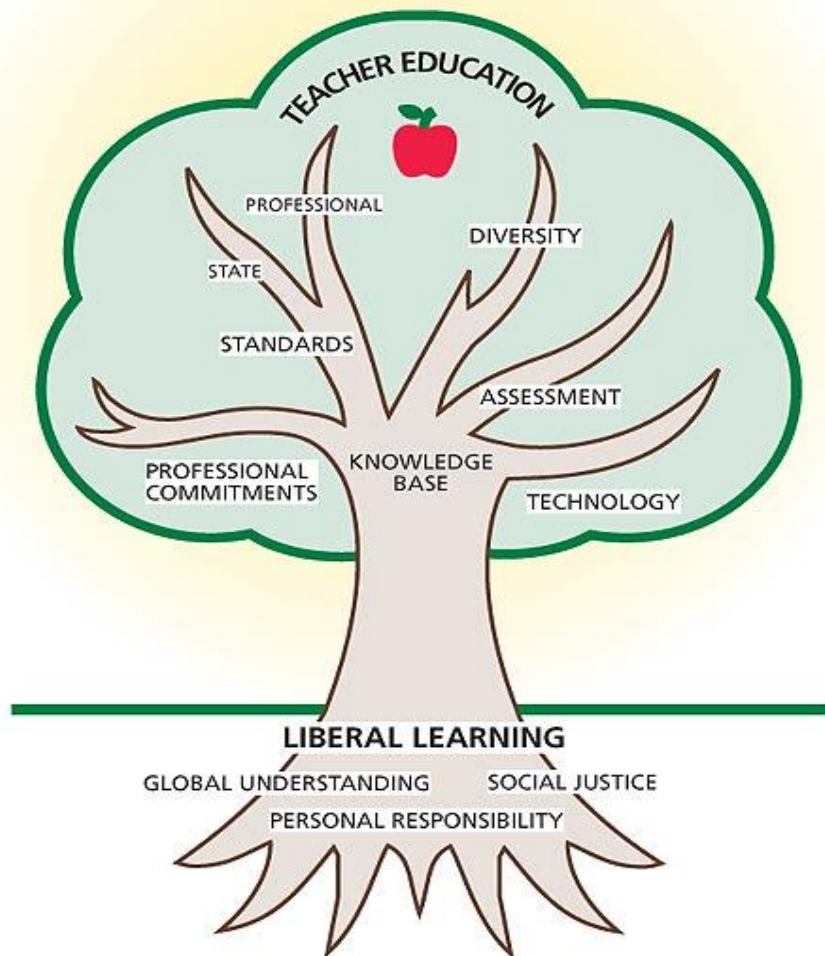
TEACHER EDUCATION

PROFESSIONAL

DIVERSITY

STATE

STANDARDS

ASSESSMENT

PROFESSIONAL COMMITMENTS

KNOWLEDGE BASE

TECHNOLOGY

LIBERAL LEARNING

GLOBAL UNDERSTANDING

SOCIAL JUSTICE

PERSONAL RESPONSIBILITY